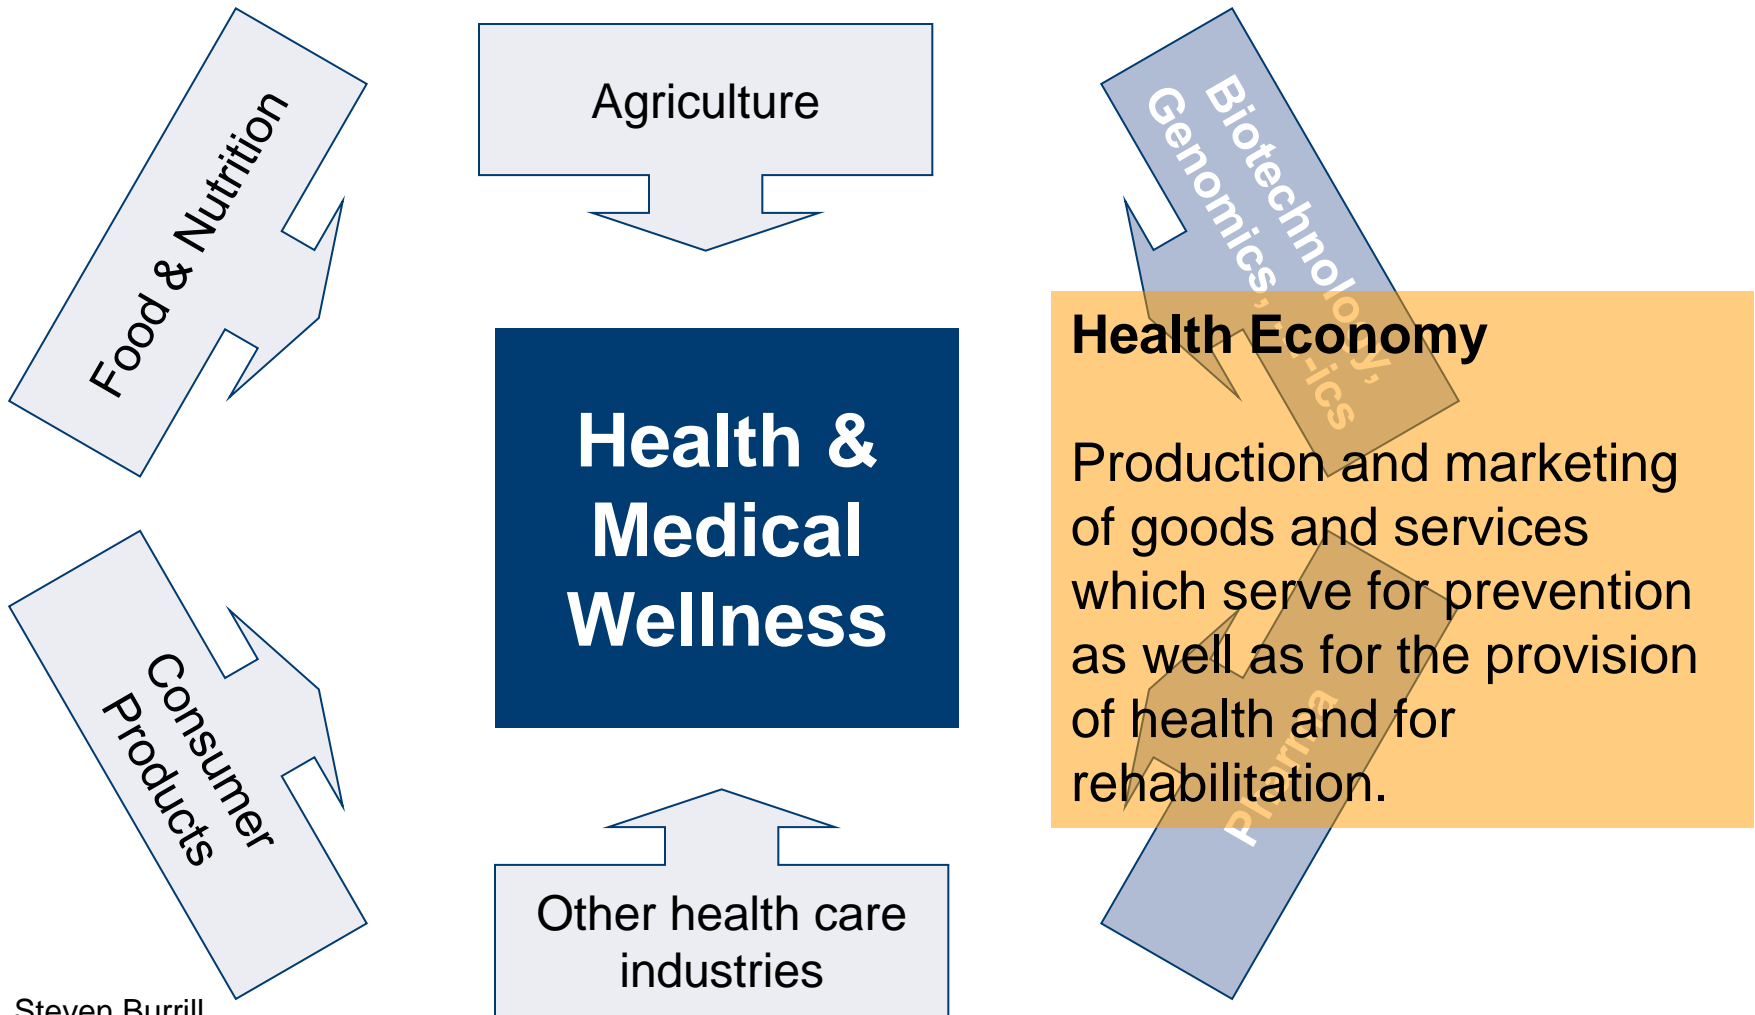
Food & Nutrition

Agriculture

Biotechnology, Genomics, -ics

Health & Medical Wellness

Health Economy

Production and marketing of goods and services which serve for prevention as well as for the provision of health and for rehabilitation.

Consumer Products

Other health care industries

Pharma

Steven Burrill